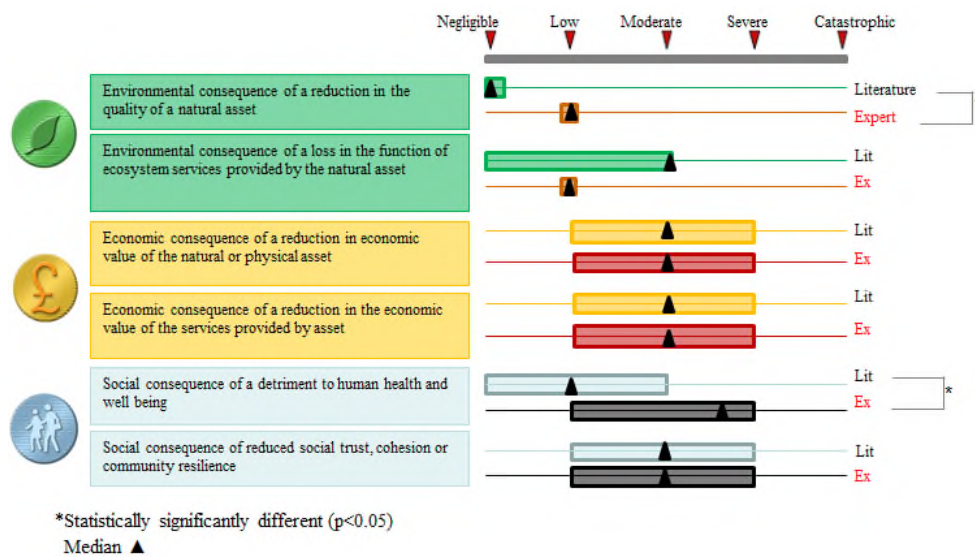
Negligible Low Moderate Severe Catastrophic

Environmental consequence of a reduction in the quality of a natural asset

Literature
Expert

Environmental consequence of a loss in the function of ecosystem services provided by the natural asset

Lit
Ex

Economic consequence of a reduction in economic value of the natural or physical asset

Lit
Ex

Economic consequence of a reduction in the economic value of the services provided by asset

Lit
Ex

Social consequence of a detriment to human health and well being

Lit
Ex
*

Social consequence of reduced social trust, cohesion or community resilience

Lit
Ex

*Statistically significantly different (p<0.05)
Median ▲